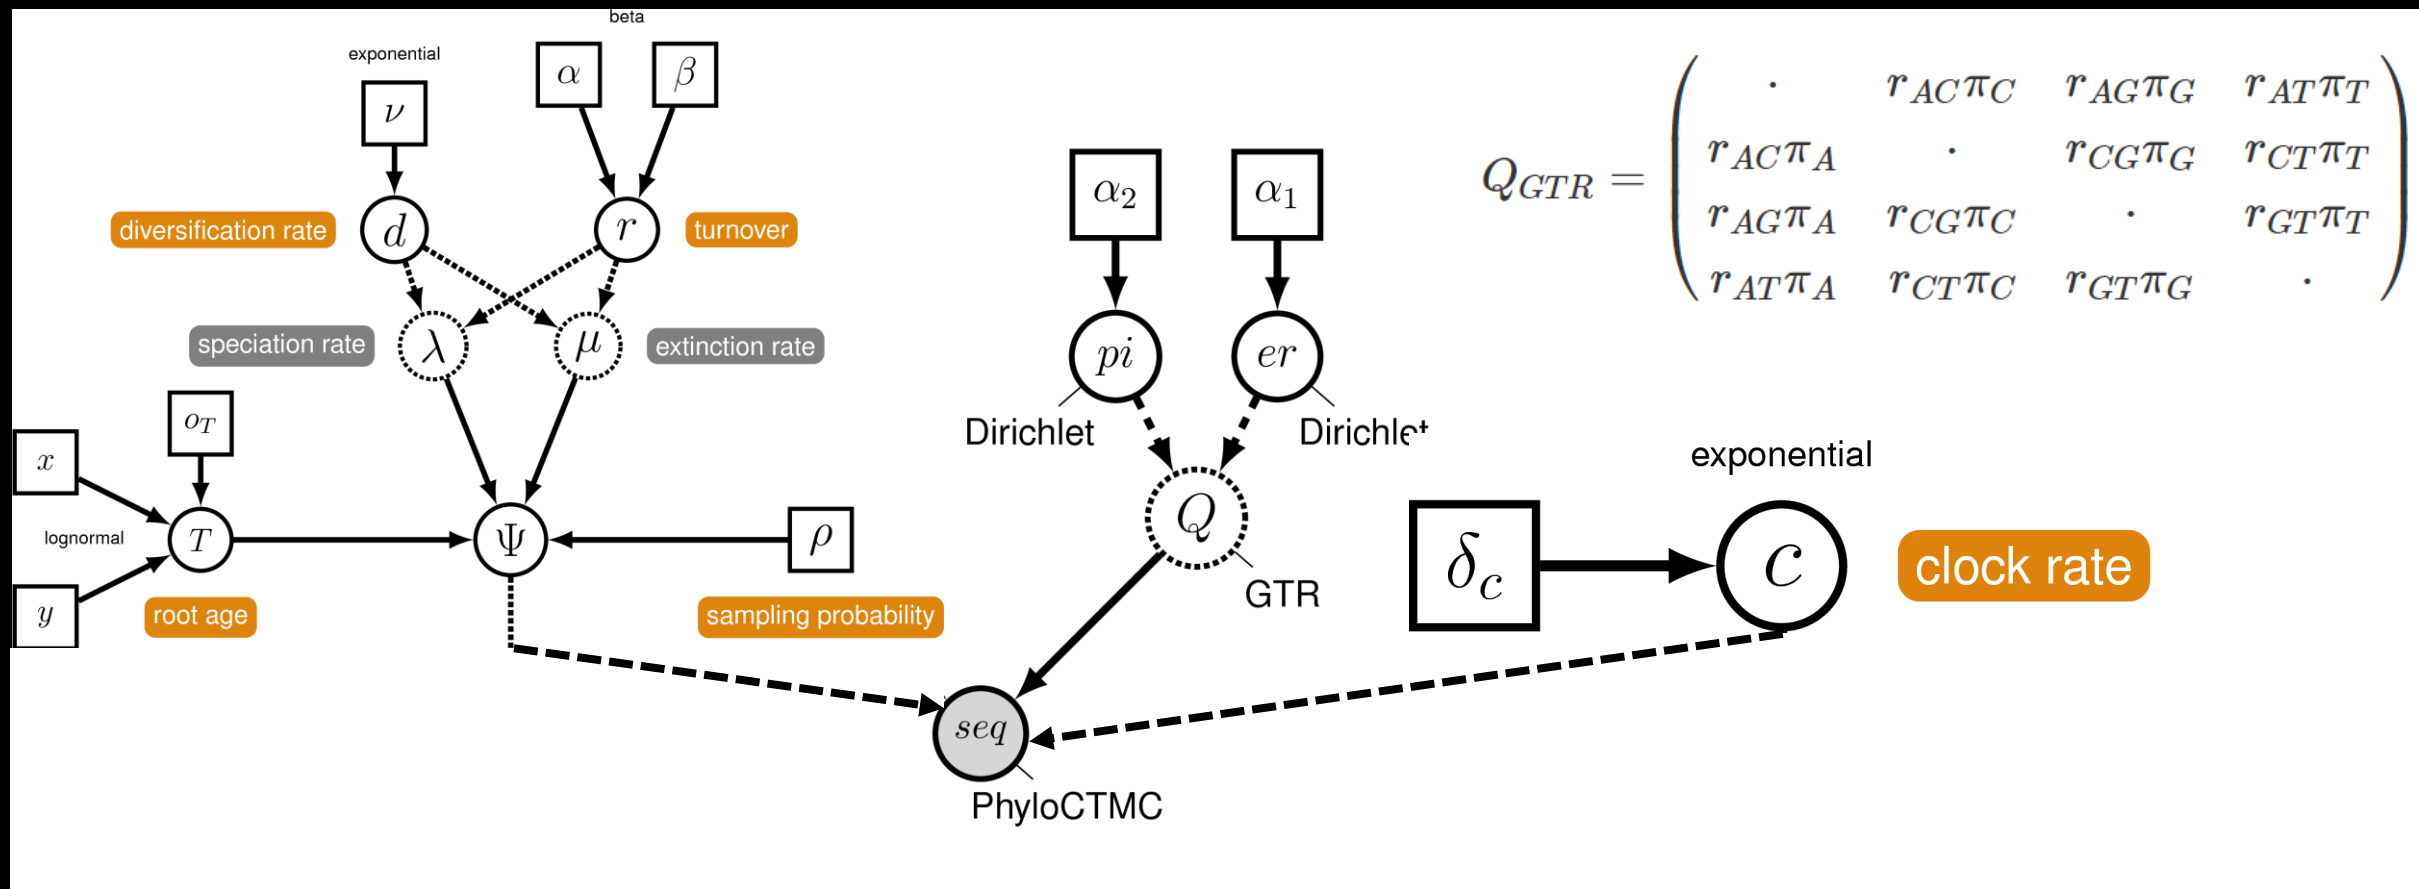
beta

exponential

$\nu$

$\alpha$

$\beta$

diversification rate

$d$

$r$

turnover

speciation rate

$\lambda$

$\mu$

extinction rate

$o_T$

$x$

lognormal

$T$

$\Psi$

$\rho$

$y$

root age

sampling probability

$\alpha_2$

$\alpha_1$

$pi$

$er$

Dirichlet

Dirichlet

$Q$

GTR

$Q_{GTR} = \begin{pmatrix} \cdot & r_{AC}\pi_C & r_{AG}\pi_G & r_{AT}\pi_T \\ r_{AC}\pi_A & \cdot & r_{CG}\pi_G & r_{CT}\pi_T \\ r_{AG}\pi_A & r_{CG}\pi_C & \cdot & r_{GT}\pi_T \\ r_{AT}\pi_A & r_{CT}\pi_C & r_{GT}\pi_G & \cdot \end{pmatrix}$

exponential

$\delta_c$

$c$

clock rate

$seq$

PhyloCTMC